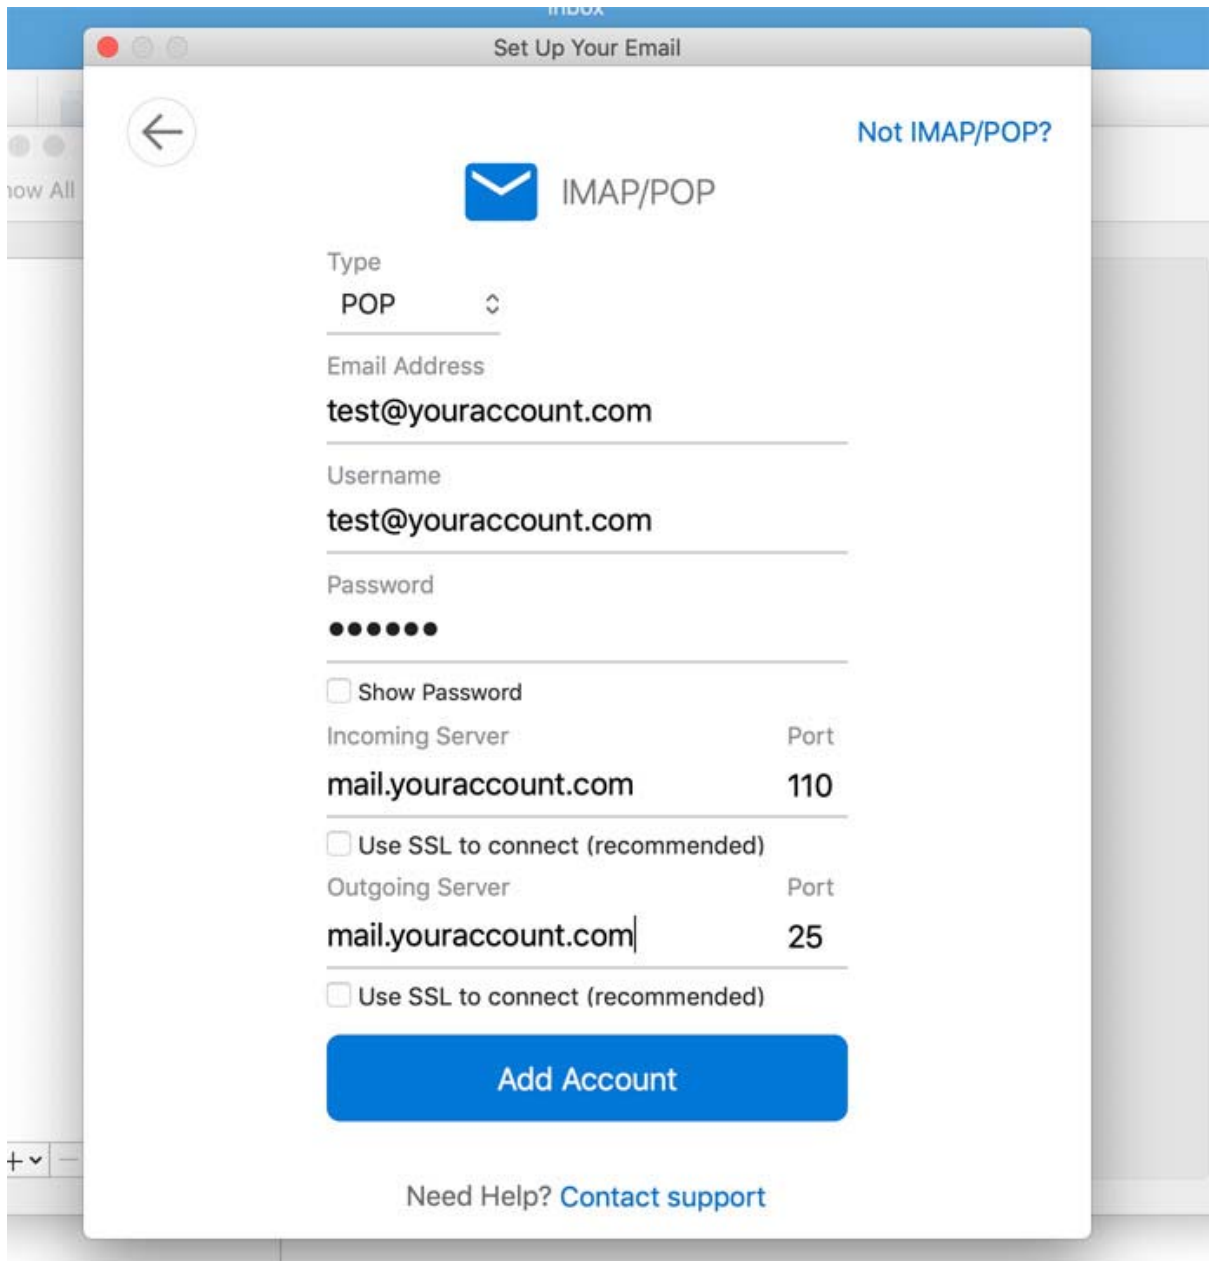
Inbox

Set Up Your Email

Not IMAP/POP?

IMAP/POP

Type
POP

Email Address
test@youraccount.com

Username
test@youraccount.com

Password
••••••

Show Password

Incoming Server
mail.youraccount.com

Port
110

Use SSL to connect (recommended)

Outgoing Server
mail.youraccount.com

Port
25

Use SSL to connect (recommended)

Add Account

Need Help? Contact support

ow All

+ ⌄ —